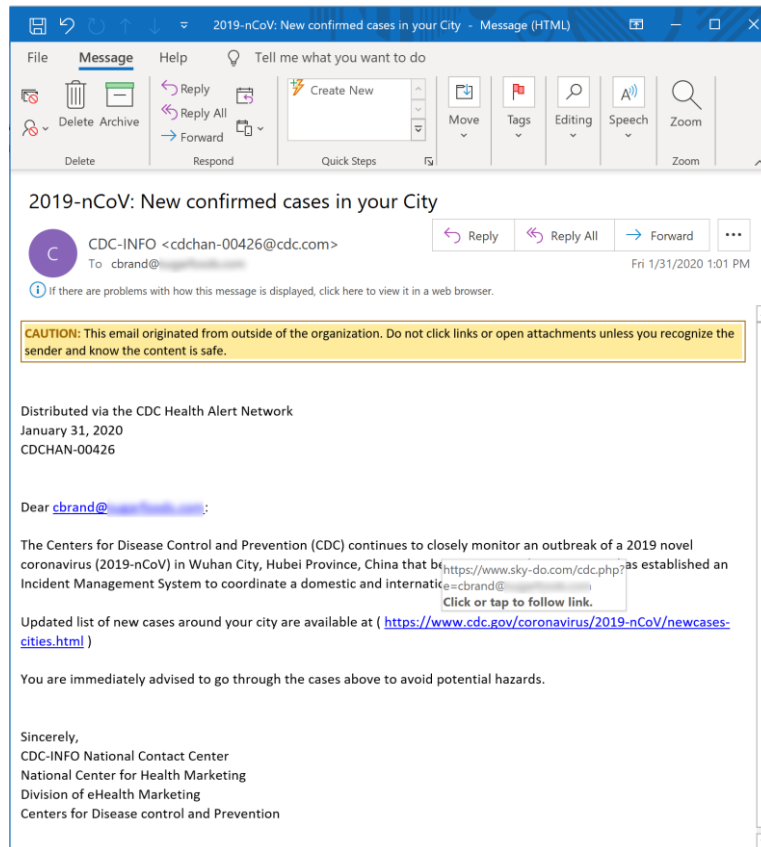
2019-nCoV: New confirmed cases in your City - Message (HTML)

File Message Help Tell me what you want to do

Delete Archive
Delete

Reply
Reply All
Forward
Respond

Create New
Quick Steps

Move

Tags

Editing

Speech

Zoom
Zoom

2019-nCoV: New confirmed cases in your City

C CDC-INFO <cdchan-00426@cdc.com>
To cbrand@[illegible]

Reply Reply All Forward ...

Fri 1/31/2020 1:01 PM

If there are problems with how this message is displayed, click here to view it in a web browser.

CAUTION: This email originated from outside of the organization. Do not click links or open attachments unless you recognize the sender and know the content is safe.

Distributed via the CDC Health Alert Network
January 31, 2020
CDCHAN-00426

Dear cbrand@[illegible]:

The Centers for Disease Control and Prevention (CDC) continues to closely monitor an outbreak of a 2019 novel coronavirus (2019-nCoV) in Wuhan City, Hubei Province, China that be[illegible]as established an Incident Management System to coordinate a domestic and internatic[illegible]

https://www.sky-do.com/cdc.php?e=cbrand@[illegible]
Click or tap to follow link.

Updated list of new cases around your city are available at ( https://www.cdc.gov/coronavirus/2019-nCoV/newcases-cities.html )

You are immediately advised to go through the cases above to avoid potential hazards.

Sincerely,
CDC-INFO National Contact Center
National Center for Health Marketing
Division of eHealth Marketing
Centers for Disease control and Prevention